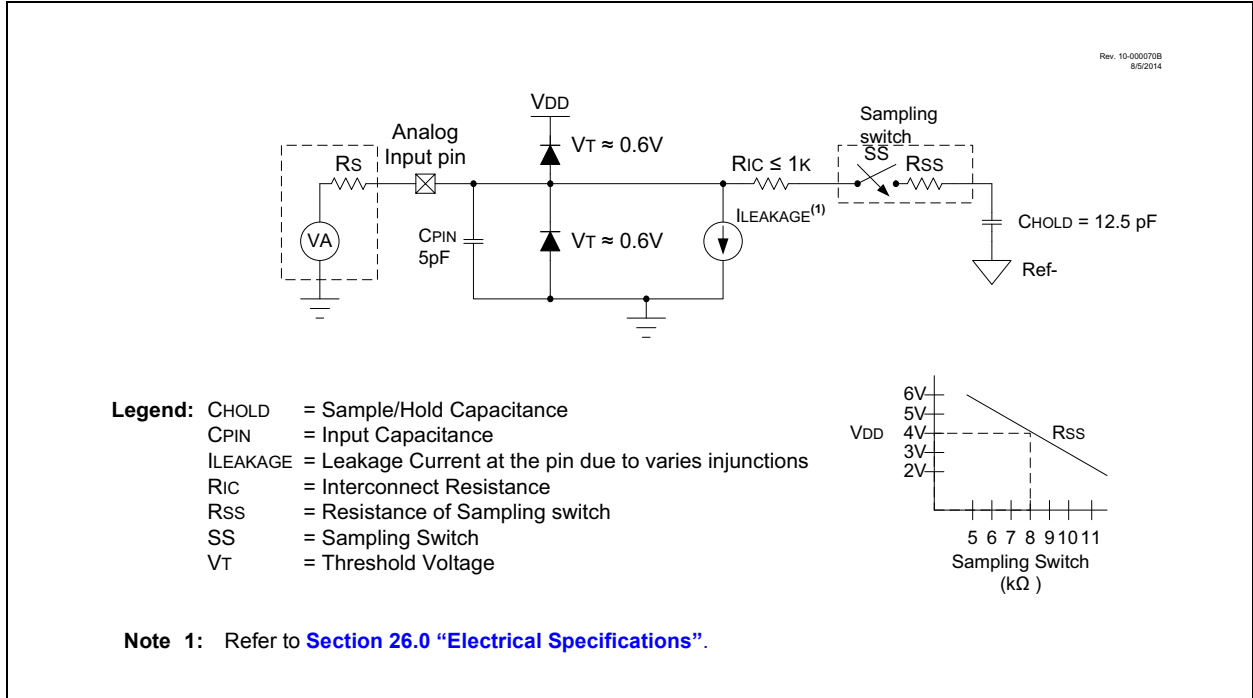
Rev. 10-000070B
8/5/2014

VDD

Analog
Input pin

Sampling
switch

RS

VT ≈ 0.6V

RIC ≤ 1K

SS

RSS

ILEAKAGE$^{(1)}$

CHOLD = 12.5 pF

VA

CPIN
5pF

VT ≈ 0.6V

Ref-

Legend: CHOLD = Sample/Hold Capacitance
CPIN = Input Capacitance
ILEAKAGE = Leakage Current at the pin due to varies injunctions
RIC = Interconnect Resistance
RSS = Resistance of Sampling switch
SS = Sampling Switch
VT = Threshold Voltage

6V
5V
VDD 4V
3V
2V

RSS

5 6 7 8 9 10 11
Sampling Switch
(kΩ )

Note 1: Refer to Section 26.0 "Electrical Specifications".